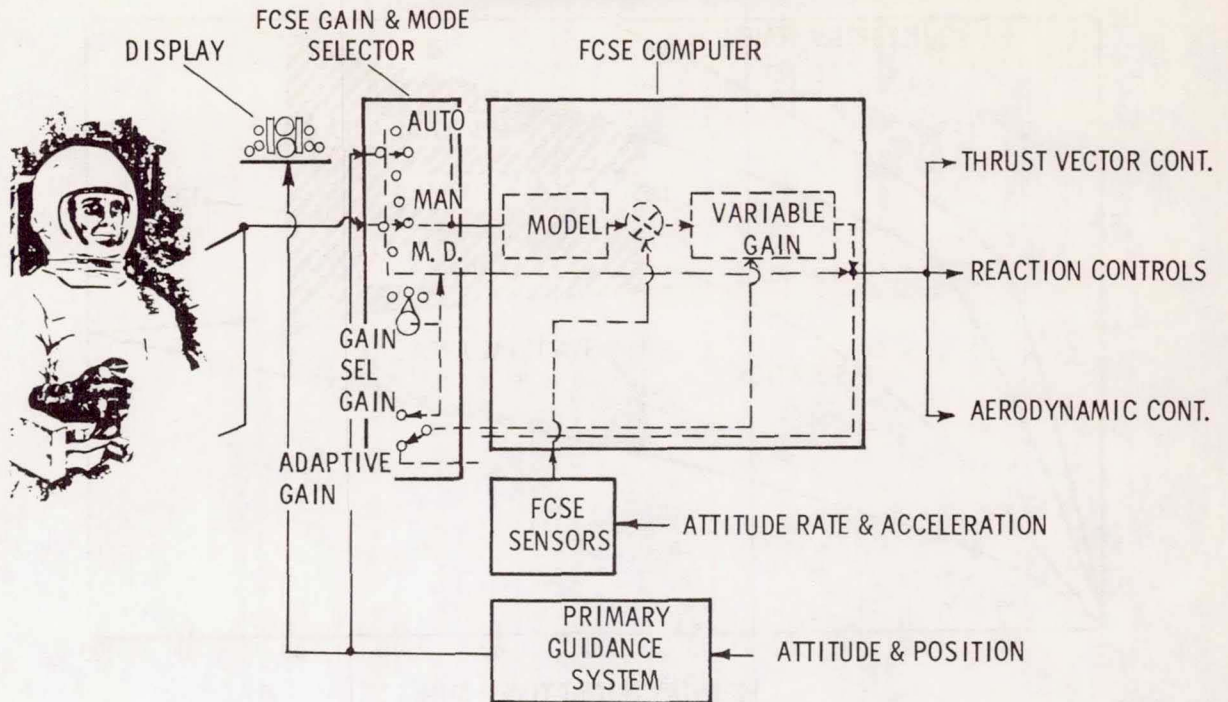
DISPLAY

FCSE GAIN & MODE SELECTOR

FCSE COMPUTER

AUTO

MAN

M. D.

MODEL

VARIABLE GAIN

THRUST VECTOR CONT.

REACTION CONTROLS

AERODYNAMIC CONT.

GAIN SEL GAIN

ADAPTIVE GAIN

FCSE SENSORS

ATTITUDE RATE & ACCELERATION

PRIMARY GUIDANCE SYSTEM

ATTITUDE & POSITION